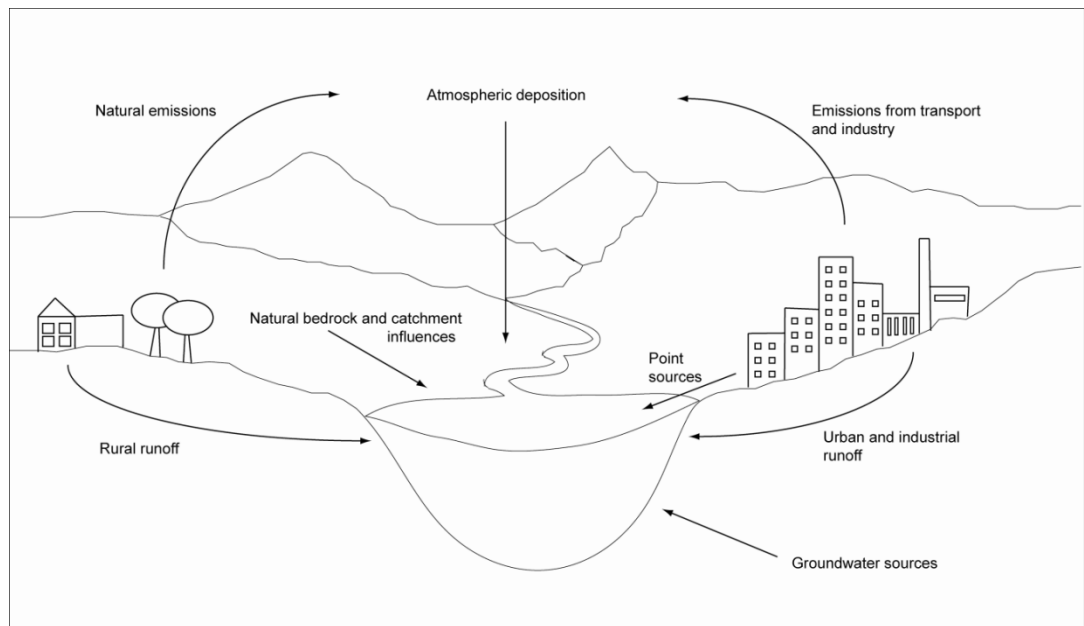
Natural emissions

Atmospheric deposition

Emissions from transport and industry

Natural bedrock and catchment influences

Point sources

Rural runoff

Urban and industrial runoff

Groundwater sources